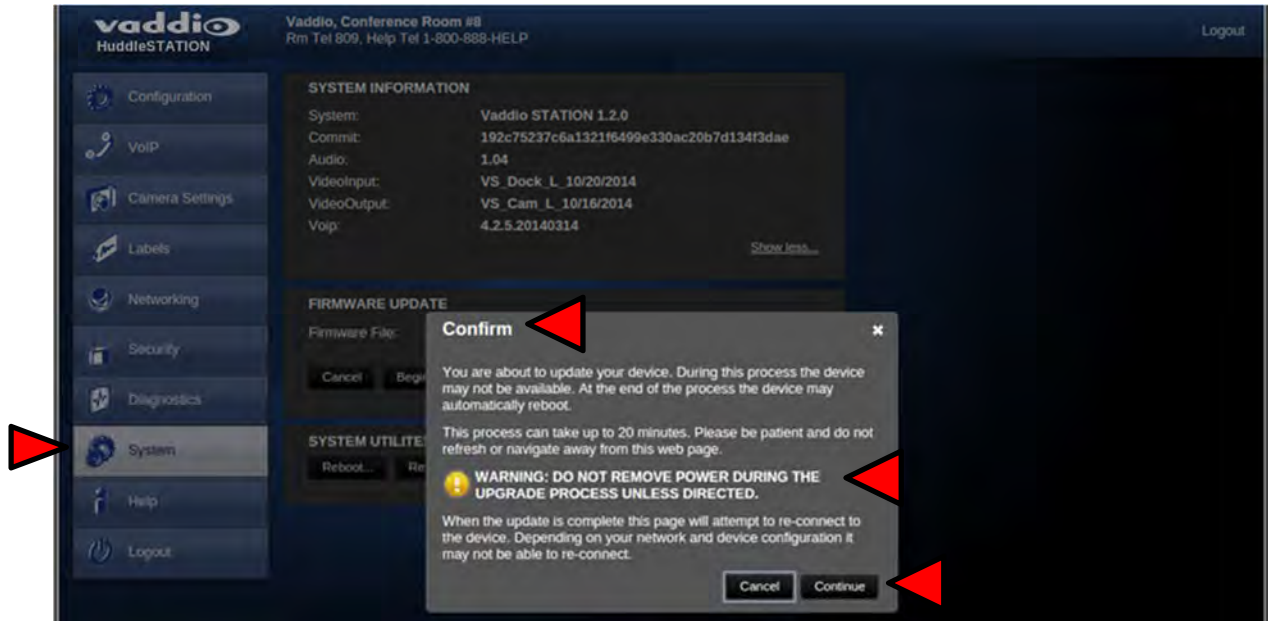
vaddio
HuddleSTATION

Vaddio, Conference Room #8
Rm Tel 809, Help Tel 1-800-888-HELP

Logout

Configuration
VoIP
Camera Settings
Labels
Networking
Security
Diagnostics
System
Help
Logout

SYSTEM INFORMATION

| System: | Vaddio STATION 1.2.0 |
|---|---|
| Commit: | 192c75237c6a1321f6499e330ac20b7d134f3dae |
| Audio: | 1.04 |
| VideoInput: | VS_Dock_L_10/20/2014 |
| VideoOutput: | VS_Cam_L_10/16/2014 |
| Voip: | 4.2.5.20140314 |

Show less...

FIRMWARE UPDATE
Firmware File:

Cancel
Bege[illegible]

SYSTEM UTILITE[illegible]
Reboot...
Re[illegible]

Confirm

You are about to update your device. During this process the device may not be available. At the end of the process the device may automatically reboot.

This process can take up to 20 minutes. Please be patient and do not refresh or navigate away from this web page.

WARNING: DO NOT REMOVE POWER DURING THE UPGRADE PROCESS UNLESS DIRECTED.

When the update is complete this page will attempt to re-connect to the device. Depending on your network and device configuration it may not be able to re-connect.

Cancel
Continue